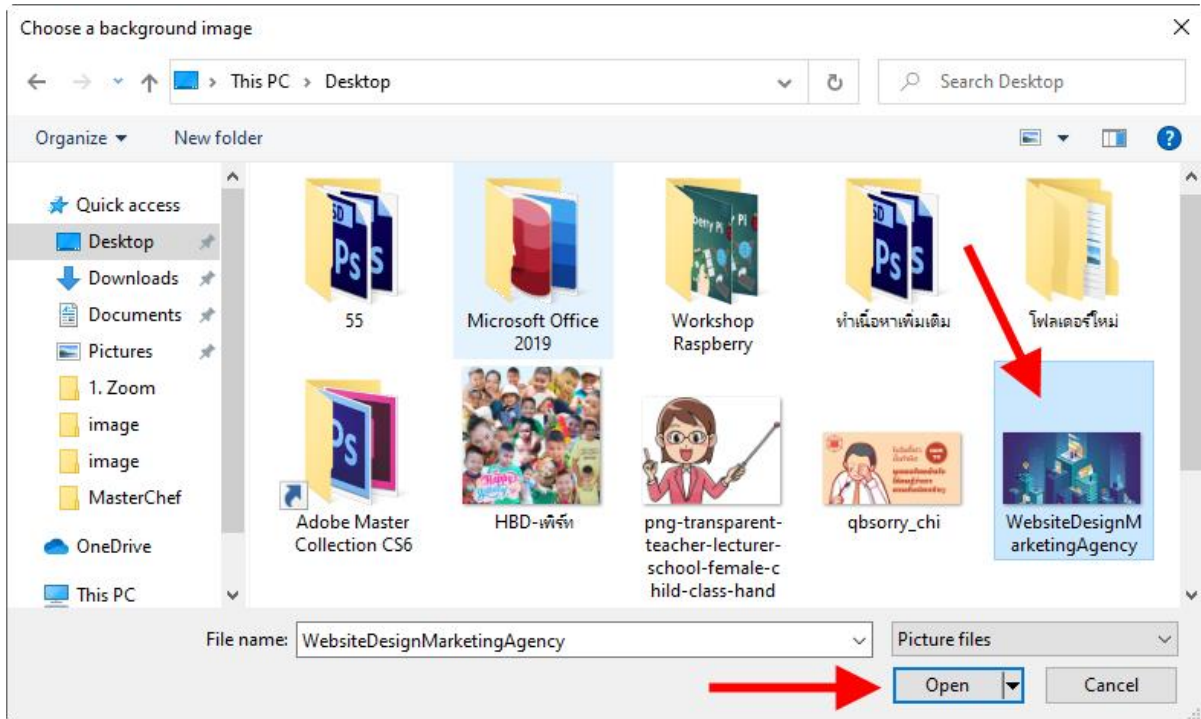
Choose a background image

This PC > Desktop

Search Desktop

Organize ▾ New folder

Quick access
Desktop
Downloads
Documents
Pictures
1. Zoom
image
image
MasterChef
OneDrive
This PC

55

Microsoft Office 2019

Workshop Raspberry

ทำเนื้อหาเพิ่มเติม

โฟลเดอร์ใหม่

Adobe Master Collection CS6

HBD-เพิร์ท

png-transparent-teacher-lecturer-school-female-child-class-hand

qbsorry_chi

WebsiteDesignMarketingAgency

File name: WebsiteDesignMarketingAgency

Picture files

Open

Cancel